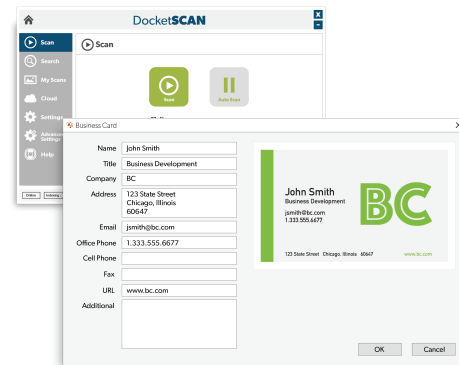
DocketSCAN

X
–

Scan
Search
My Scans
Cloud
Settings
Advanced Settings
Help

Scan

Scan
Auto Scan

Business Card

Name John Smith
Title Business Development
Company BC
Address 123 State Street
Chicago, Illinois
60647
Email jsmith@bc.com
Office Phone 1.333.555.6677
Cell Phone
Fax
URL www.bc.com
Additional

John Smith
Business Development
jsmith@bc.com
1.333.555.6677

BC

123 State Street Chicago, Illinois 60647 www.bc.com

OK Cancel